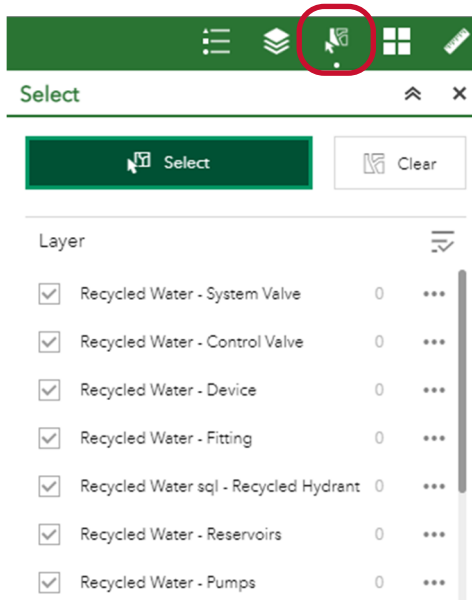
Select

Select

Clear

Layer

Recycled Water - System Valve 0 •••

Recycled Water - Control Valve 0 •••

Recycled Water - Device 0 •••

Recycled Water - Fitting 0 •••

Recycled Water sql - Recycled Hydrant 0 •••

Recycled Water - Reservoirs 0 •••

Recycled Water - Pumps 0 •••